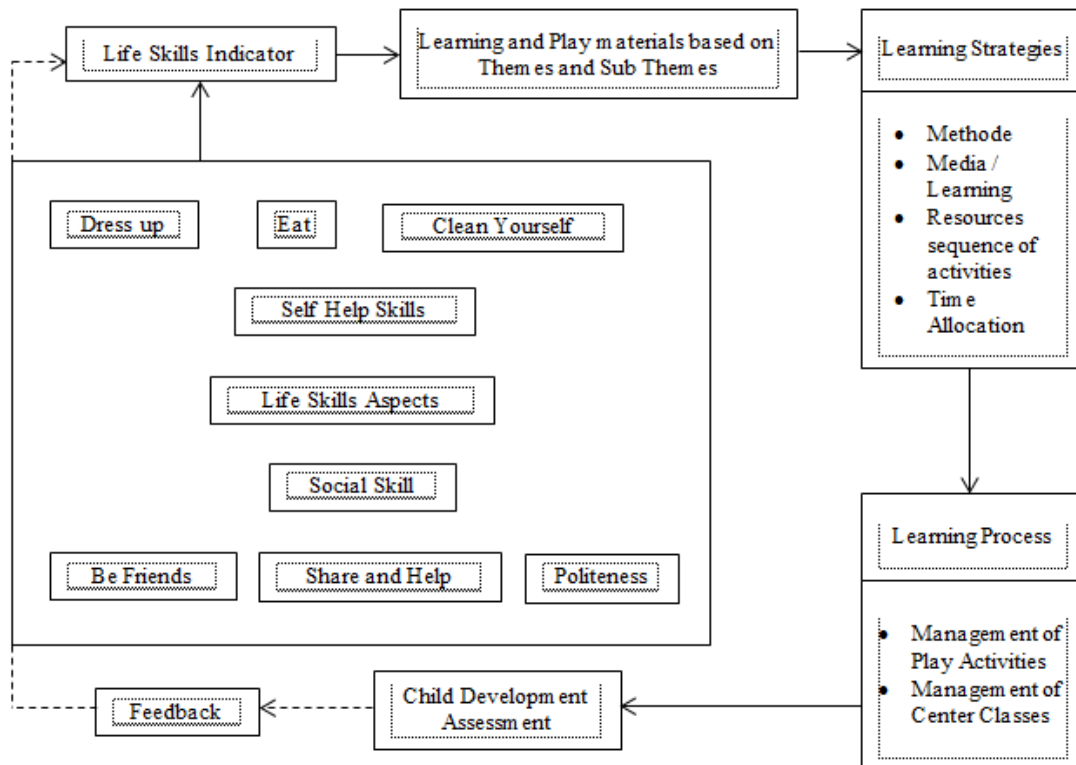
Life Skills Indicator

Learning and Play materials based on Themes and Sub Themes

Learning Strategies

- Methode
- Media / Learning
- Resources sequence of activities
- Time Allocation

Dress up

Eat

Clean Yourself

Self Help Skills

Life Skills Aspects

Social Skill

Be Friends

Share and Help

Politeness

Learning Process

- Management of Play Activities
- Management of Center Classes

Child Development Assessment

Feedback